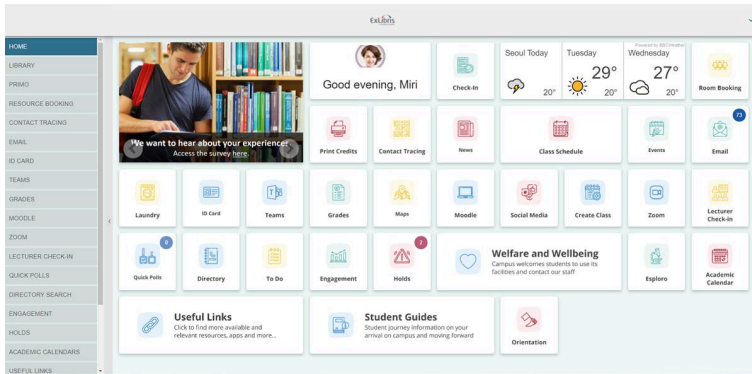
ExLibris

HOME
LIBRARY
PRIMO
RESOURCE BOOKING
CONTACT TRACING
EMAIL
ID CARD
TEAMS
GRADES
MOODLE
ZOOM
LECTURER CHECK-IN
QUICK POLLS
DIRECTORY SEARCH
ENGAGEMENT
HOLDS
ACADEMIC CALENDARS
USEFUL LINKS

We want to hear about your experience!
Access the survey here

Good evening, Miri

Check-In

Seoul Today
20°

Tuesday
29°
20°

Powered by BBC Weather
Wednesday
27°
20°

Room Booking

Print Credits
Contact Tracing
News
Class Schedule
Events
73
Email

Laundry
ID Card
Teams
Grades
Maps
Moodle
Social Media
Create Class
Zoom
Lecturer Check-in

0
Quick Polls
Directory
To Do
Engagement
2
Holds

Welfare and Wellbeing
Campus welcomes students to use its facilities and contact our staff

Esploro
Academic Calendar

Useful Links
Click to find more available and relevant resources, apps and more...

Student Guides
Student journey information on your arrival on campus and moving forward

Orientation